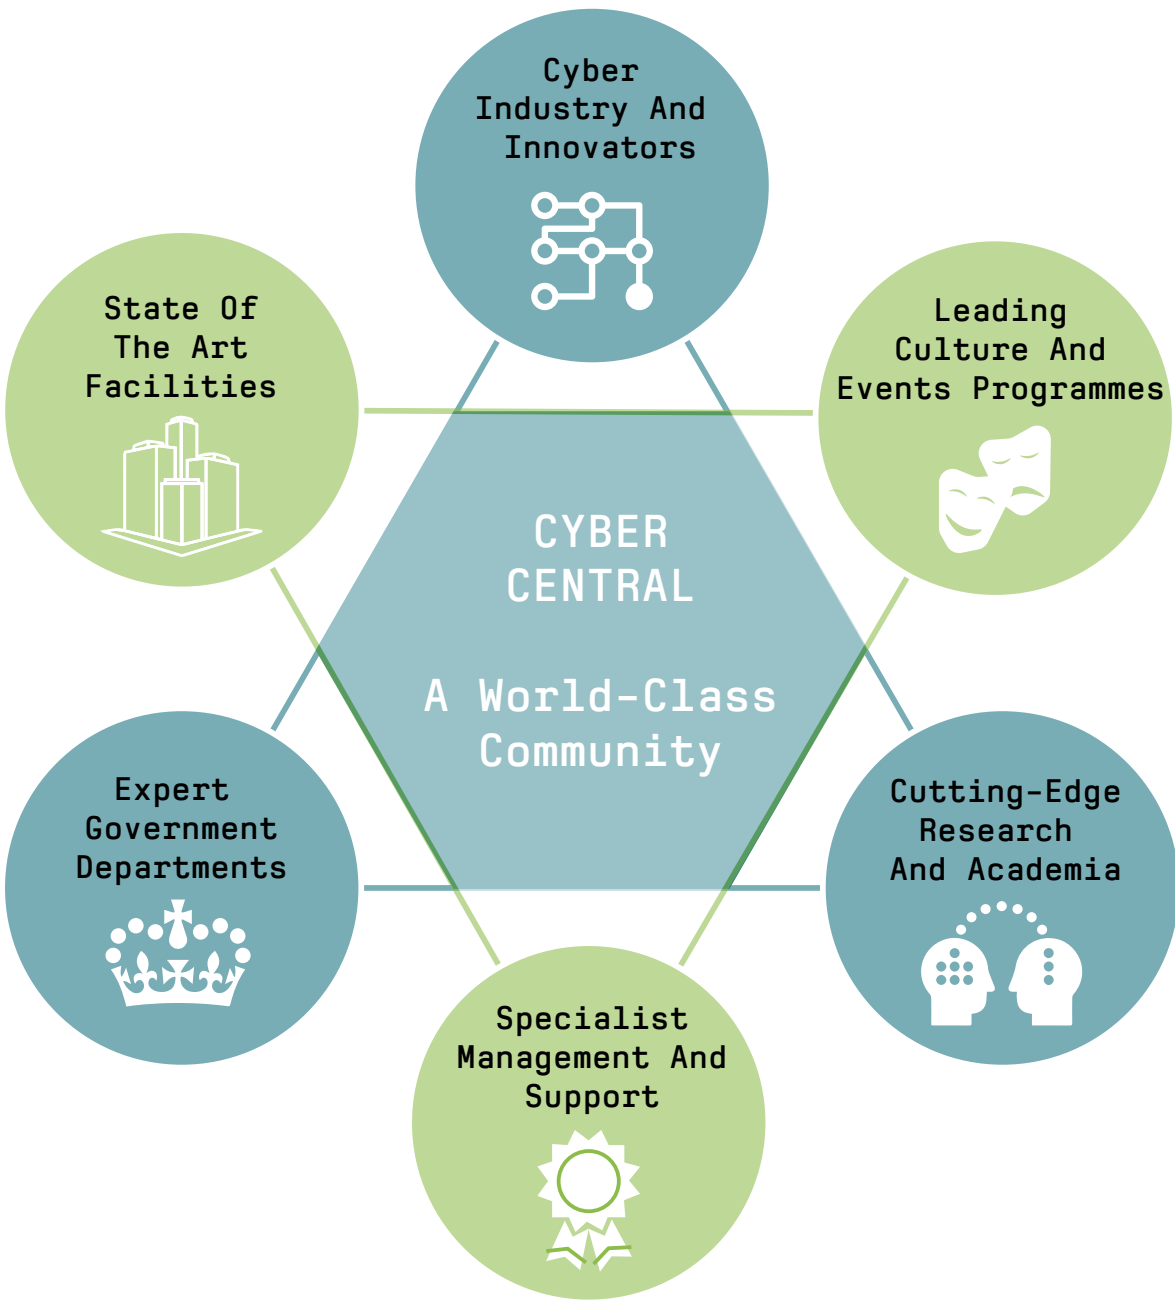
Cyber Industry And Innovators

State Of The Art Facilities

Leading Culture And Events Programmes

CYBER CENTRAL

A World-Class Community

Expert Government Departments

Cutting-Edge Research And Academia

Specialist Management And Support